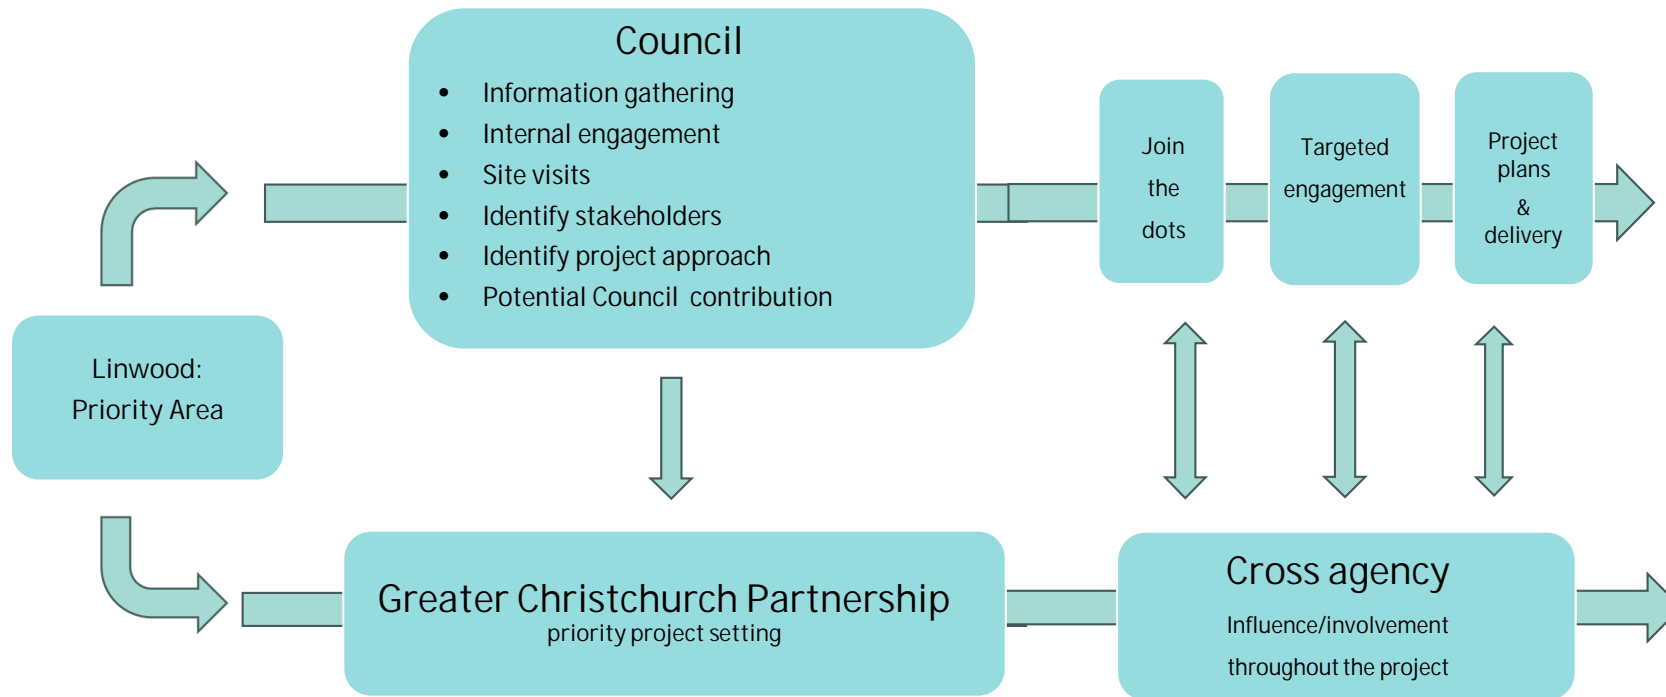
Council

- Information gathering
- Internal engagement
- Site visits
- Identify stakeholders
- Identify project approach
- Potential Council contribution

Join the dots

Targeted engagement

Project plans & delivery

Linwood: Priority Area

Greater Christchurch Partnership
priority project setting

Cross agency
Influence/involvement throughout the project